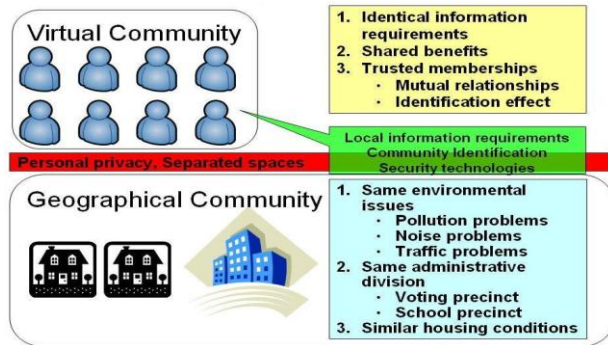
Virtual Community

1. Identical information requirements
2. Shared benefits
3. Trusted memberships
• Mutual relationships
• Identification effect

Local information requirements
Community Identification
Security technologies

Personal privacy, Separated spaces

Geographical Community

1. Same environmental issues
• Pollution problems
• Noise problems
• Traffic problems
2. Same administrative division
• Voting precinct
• School precinct
3. Similar housing conditions